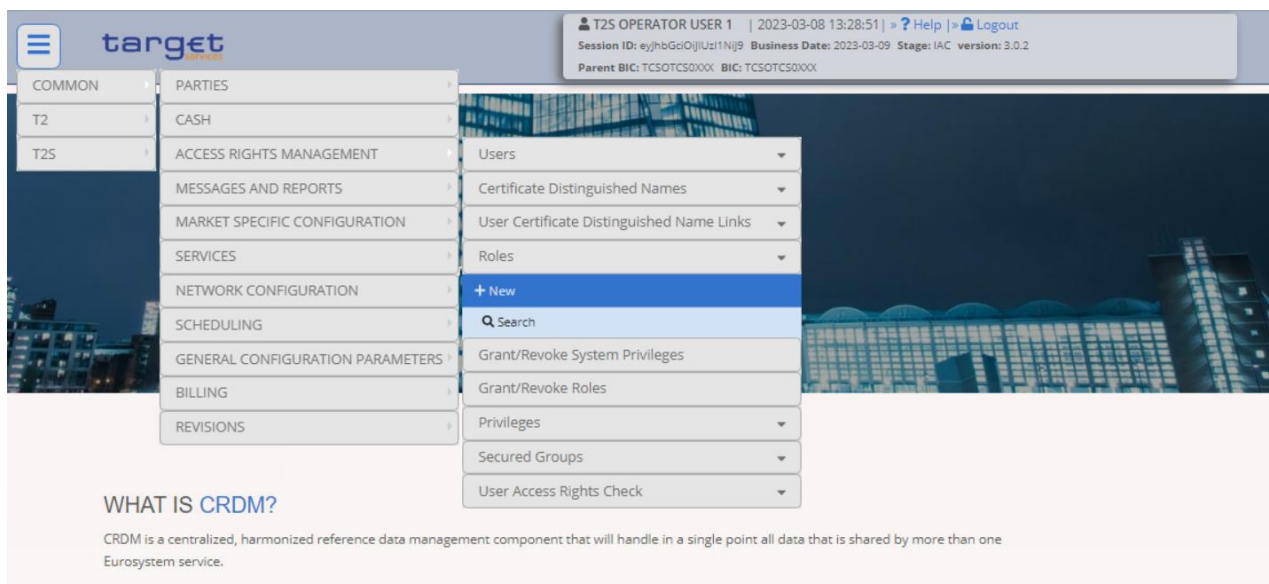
target services

T2S OPERATOR USER 1 | 2023-03-08 13:28:51 | » ? Help | » Logout
Session ID: eyJhbGciOiJIUzI1NiJ9 Business Date: 2023-03-09 Stage: IAC version: 3.0.2
Parent BIC: TCSOTCS0XXX BIC: TCSOTCS0XXX

COMMON
T2
T2S

PARTIES
CASH
ACCESS RIGHTS MANAGEMENT
MESSAGES AND REPORTS
MARKET SPECIFIC CONFIGURATION
SERVICES
NETWORK CONFIGURATION
SCHEDULING
GENERAL CONFIGURATION PARAMETERS
BILLING
REVISIONS

Users
Certificate Distinguished Names
User Certificate Distinguished Name Links
Roles
+ New
Search
Grant/Revoke System Privileges
Grant/Revoke Roles
Privileges
Secured Groups
User Access Rights Check

WHAT IS CRDM?

CRDM is a centralized, harmonized reference data management component that will handle in a single point all data that is shared by more than one Eurosystem service.